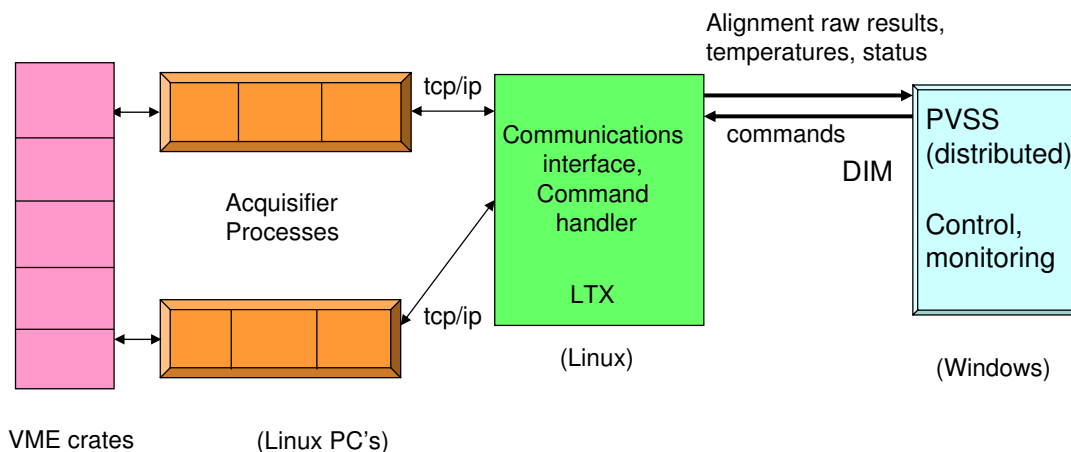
Alignment raw results, temperatures, status

tcp/ip

Communications interface, Command handler

LTX

commands

DIM

PVSS (distributed)

Control, monitoring

Acquisifier Processes

tcp/ip

(Linux)

(Windows)

VME crates

(Linux PC's)